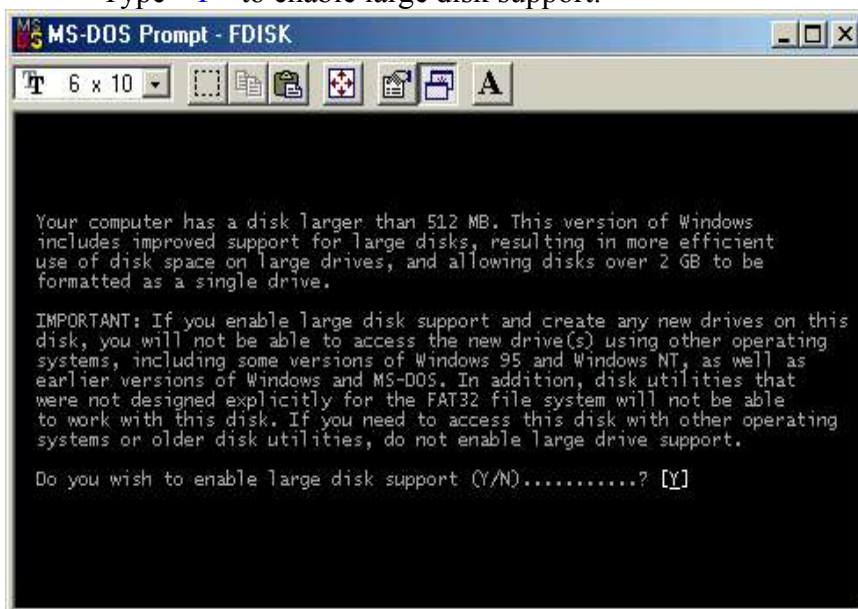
Type "Y" to enable large disk support.

MS-DOS Prompt - FDISK

6 x 10

A

Your computer has a disk larger than 512 MB. This version of Windows includes improved support for large disks, resulting in more efficient use of disk space on large drives, and allowing disks over 2 GB to be formatted as a single drive.

IMPORTANT: If you enable large disk support and create any new drives on this disk, you will not be able to access the new drive(s) using other operating systems, including some versions of Windows 95 and Windows NT, as well as earlier versions of Windows and MS-DOS. In addition, disk utilities that were not designed explicitly for the FAT32 file system will not be able to work with this disk. If you need to access this disk with other operating systems or older disk utilities, do not enable large drive support.

Do you wish to enable large disk support (Y/N)...........? [Y]